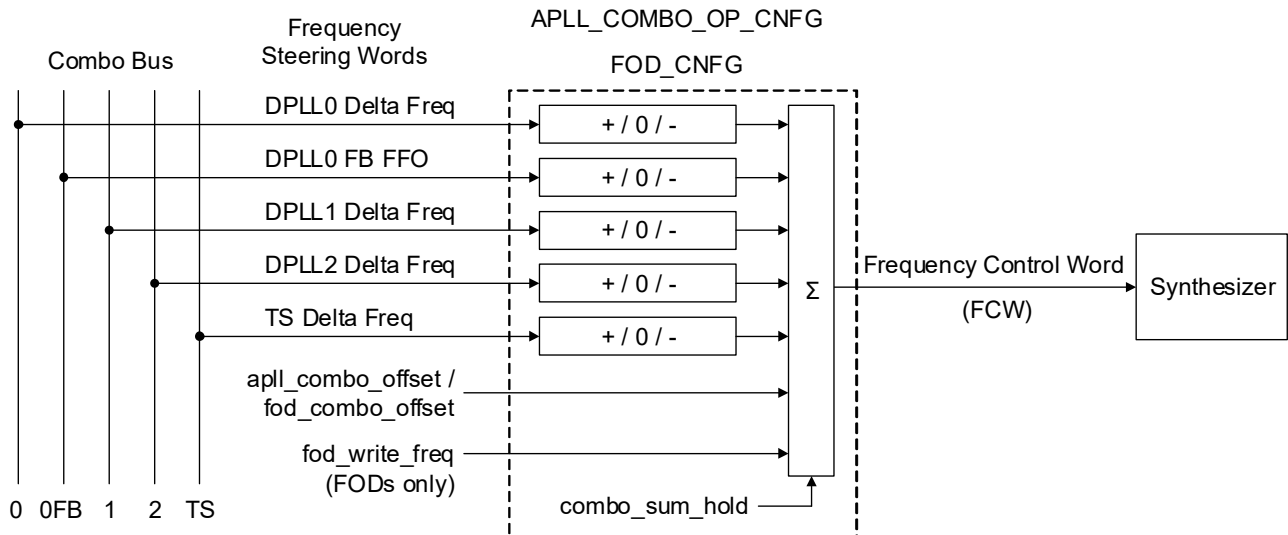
Combo Bus

Frequency Steering Words

APLL_COMBO_OP_CNFG

FOD_CNFG

DPLL0 Delta Freq

+ / 0 / -

DPLL0 FB FFO

+ / 0 / -

DPLL1 Delta Freq

+ / 0 / -

DPLL2 Delta Freq

+ / 0 / -

TS Delta Freq

+ / 0 / -

apll_combo_offset / fod_combo_offset

fod_write_freq (FODs only)

$\Sigma$

Frequency Control Word

(FCW)

Synthesizer

combo_sum_hold

0 0FB 1 2 TS